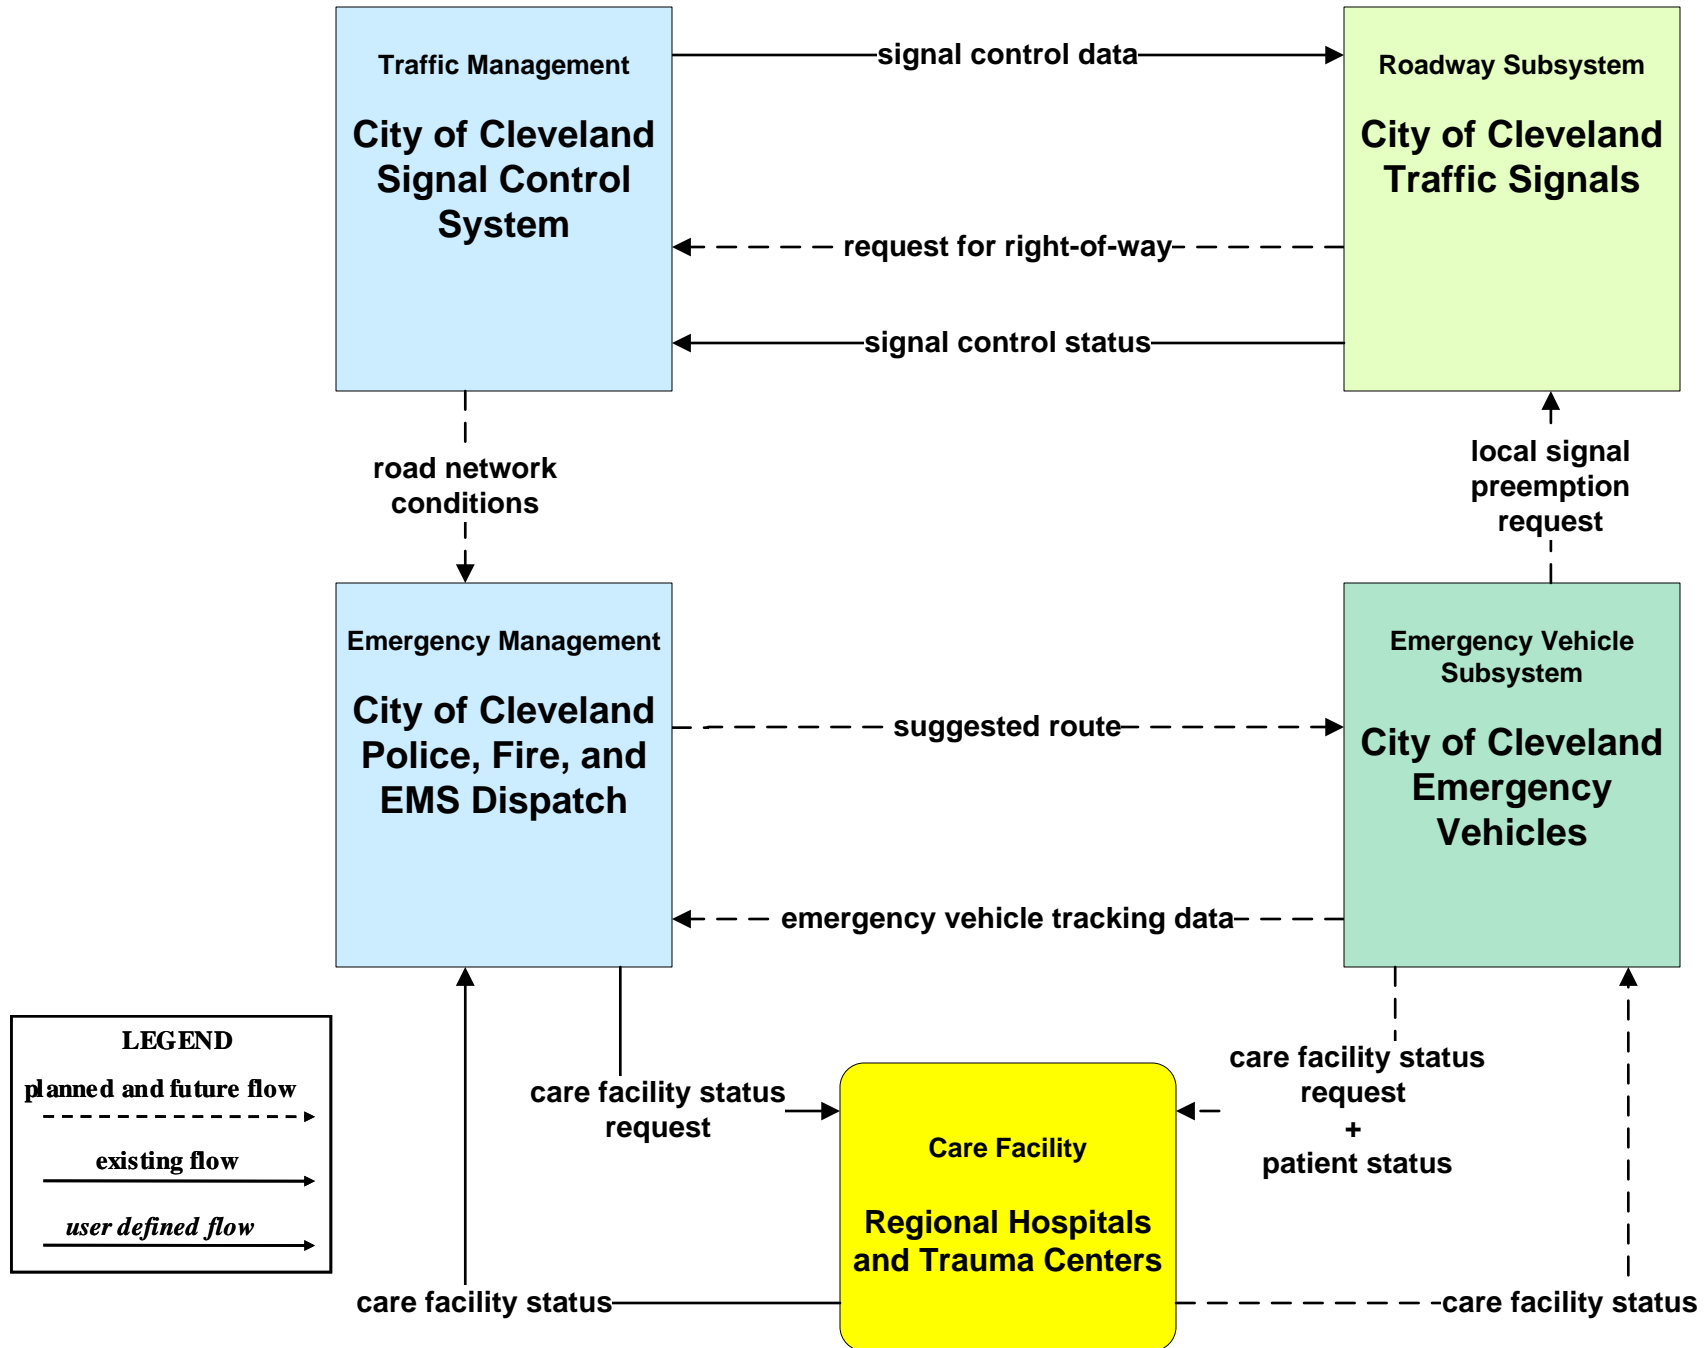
Traffic Management

City of Cleveland Signal Control System

signal control data

Roadway Subsystem

City of Cleveland Traffic Signals

request for right-of-way

signal control status

road network conditions

local signal preemption request

Emergency Management

City of Cleveland Police, Fire, and EMS Dispatch

suggested route

Emergency Vehicle Subsystem

City of Cleveland Emergency Vehicles

emergency vehicle tracking data

LEGEND
planned and future flow
existing flow
user defined flow

care facility status request

Care Facility

Regional Hospitals and Trauma Centers

care facility status request
+
patient status

care facility status

care facility status